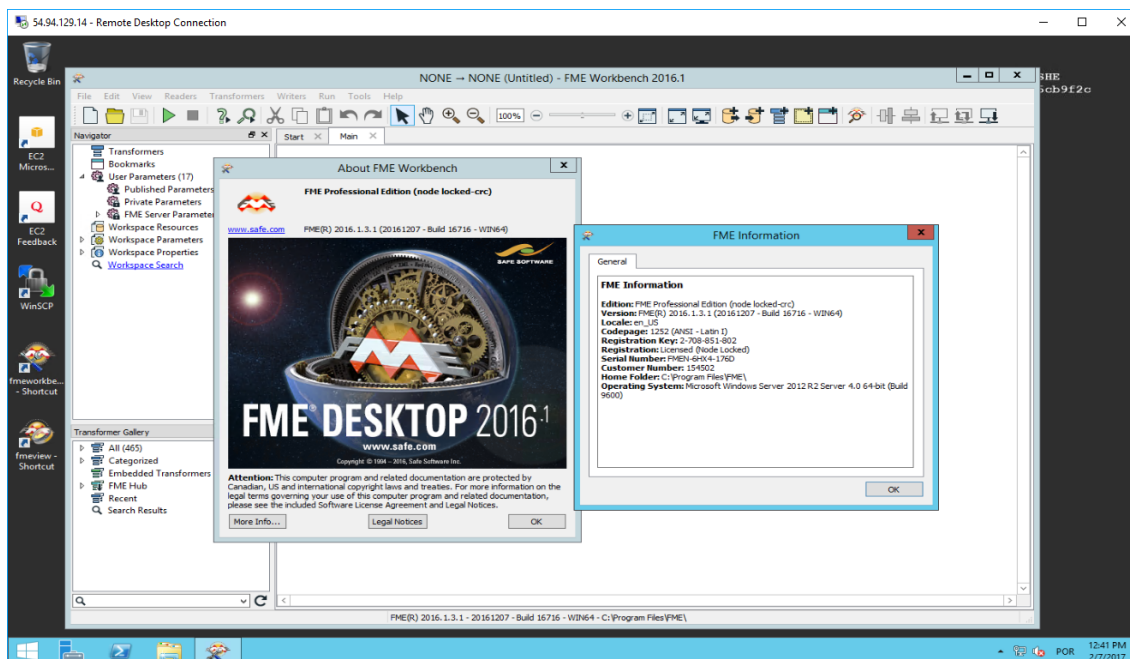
54.94.129.14 - Remote Desktop Connection

Recycle Bin

EC2 Micros...

EC2 Feedback

WinSCP

fmeworkbe... - Shortcut

fmeview - Shortcut

SHE
5cb9f2c

NONE → NONE (Untitled) - FME Workbench 2016.1

File Edit View Readers Transformers Writers Run Tools Help

100%

Navigator

Transformers
Bookmarks
User Parameters (17)
Published Parameters
Private Parameters
FME Server Parameters
Workspace Resources
Workspace Parameters
Workspace Properties
Workspace Search

Start
Main

Transformer Gallery

All (465)
Categorized
Embedded Transformers
FME Hub
Recent
Search Results

About FME Workbench

FME Professional Edition (node locked-crc)

www.safe.com
FME(R) 2016.1.3.1 (20161207 - Build 16716 - WIN64)

SAFE SOFTWARE

FME DESKTOP 2016.1
www.safe.com
Copyright © 1994 – 2016, Safe Software Inc.

Attention: This computer program and related documentation are protected by Canadian, US and international copyright laws and treaties. For more information on the legal terms governing your use of this computer program and related documentation, please see the included Software License Agreement and Legal Notices.

More Info...
Legal Notices
OK

FME Information

General

FME Information

Edition: FME Professional Edition (node locked-crc)
Version: FME(R) 2016.1.3.1 (20161207 - Build 16716 - WIN64)
Locale: en_US
Codepage: 1252 (ANSI - Latin I)
Registration Key: 2-708-851-802
Registration: Licensed (Node Locked)
Serial Number: FMEN-6HX4-176D
Customer Number: 154502
Home Folder: C:\Program Files\FME\
Operating System: Microsoft Windows Server 2012 R2 Server 4.0 64-bit (Build 9600)

OK

FME(R) 2016.1.3.1 - 20161207 - Build 16716 - WIN64 - C:\Program Files\FME\

POR
12:41 PM
2/7/2017